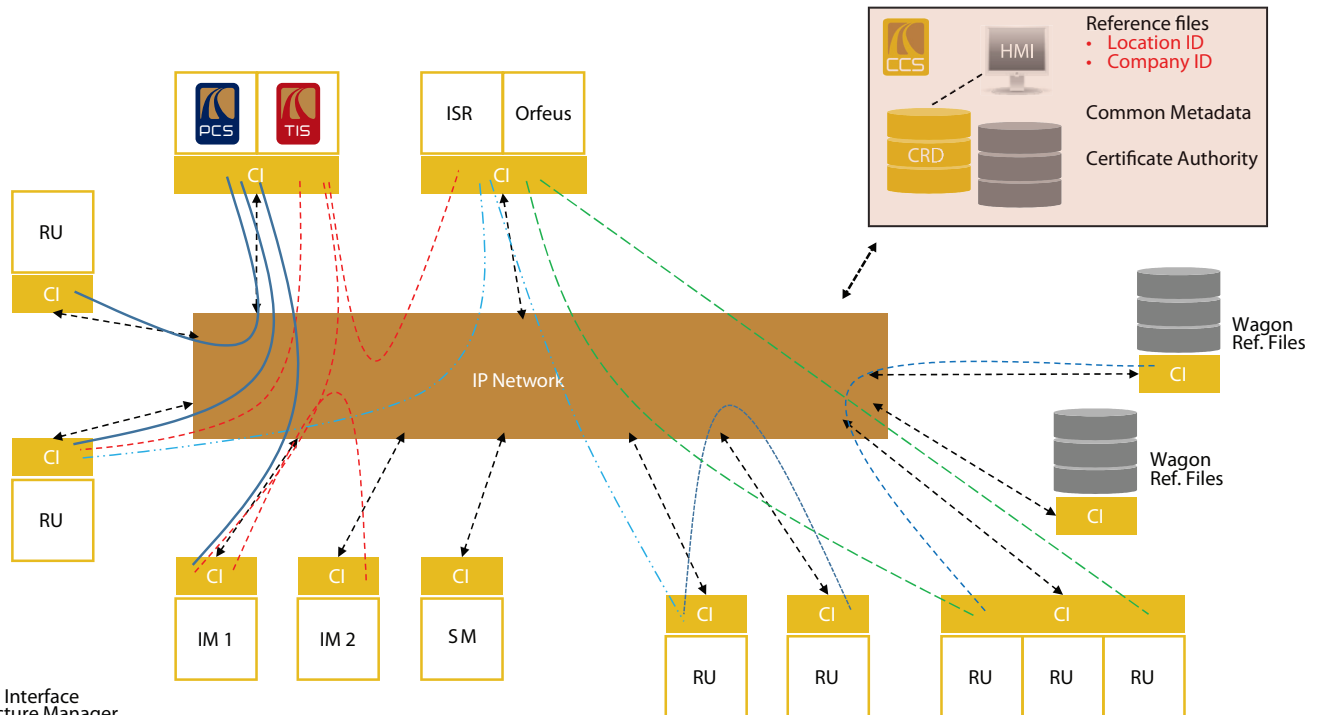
CCS
HMI
Reference files
• Location ID
• Company ID
CRD
Common Metadata
Certificate Authority

PCS
TIS
CI

ISR
Orfeus
CI

RU
CI

IP Network

CI
RU

Wagon Ref. Files
CI

Wagon Ref. Files
CI

CI
IM 1

CI
IM 2

CI
S M

CI
RU

CI
RU

CI
RU
RU
RU

Interface
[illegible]cture Manager